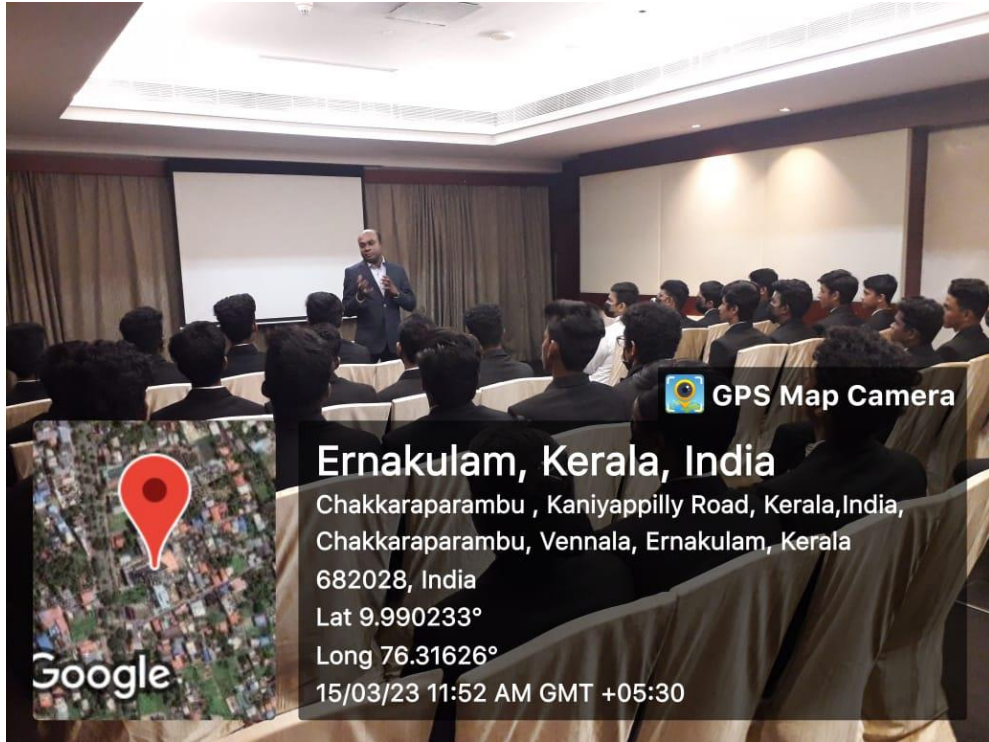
GPS Map Camera

Ernakulam, Kerala, India
Chakkaraparambu , Kaniyappilly Road, Kerala,India, Chakkaraparambu, Vennala, Ernakulam, Kerala 682028, India
Lat 9.990233°
Long 76.31626°
15/03/23 11:52 AM GMT +05:30

Google